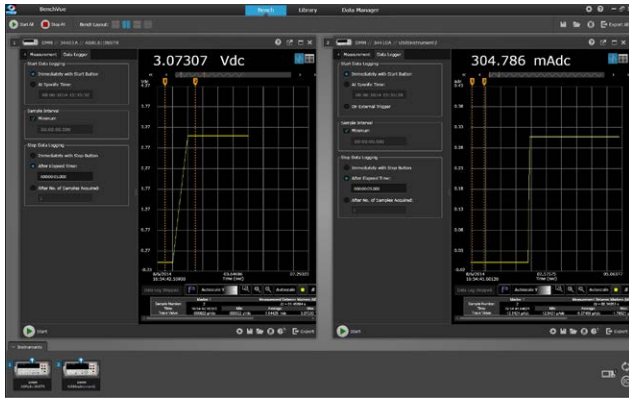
BenchVue

Bench Library Data Manager

Start All Stop All Bench Layout:

DMM | 34411A | ...

Measurement Data Logger

Start Data Logging

Immediately with Start Button

At Specific Time:

Sample Interval

Minimum

Stop Data Logging

Immediately with Stop Button

After Elapsed Time:

After No. of Samples Acquired:

3.07307 Vdc

Start

DMM | 34411A | ...

Measurement Data Logger

Start Data Logging

Immediately with Start Button

At Specific Time:

On External Trigger

Sample Interval

Minimum

Stop Data Logging

Immediately with Stop Button

After Elapsed Time:

After No. of Samples Acquired:

304.786 mAdc

Start

Instruments

Export

Export